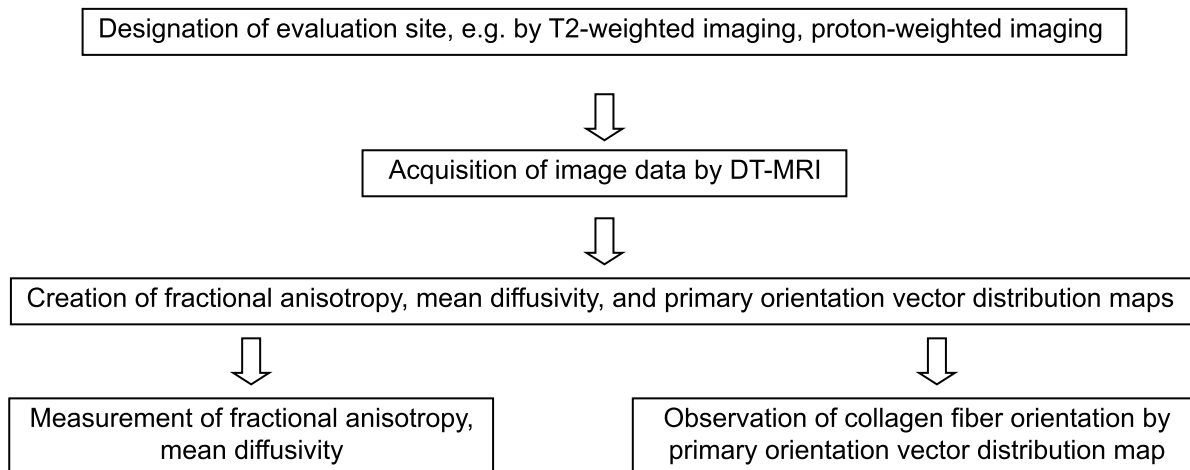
Designation of evaluation site, e.g. by T2-weighted imaging, proton-weighted imaging

Acquisition of image data by DT-MRI

Creation of fractional anisotropy, mean diffusivity, and primary orientation vector distribution maps

Measurement of fractional anisotropy, mean diffusivity

Observation of collagen fiber orientation by primary orientation vector distribution map